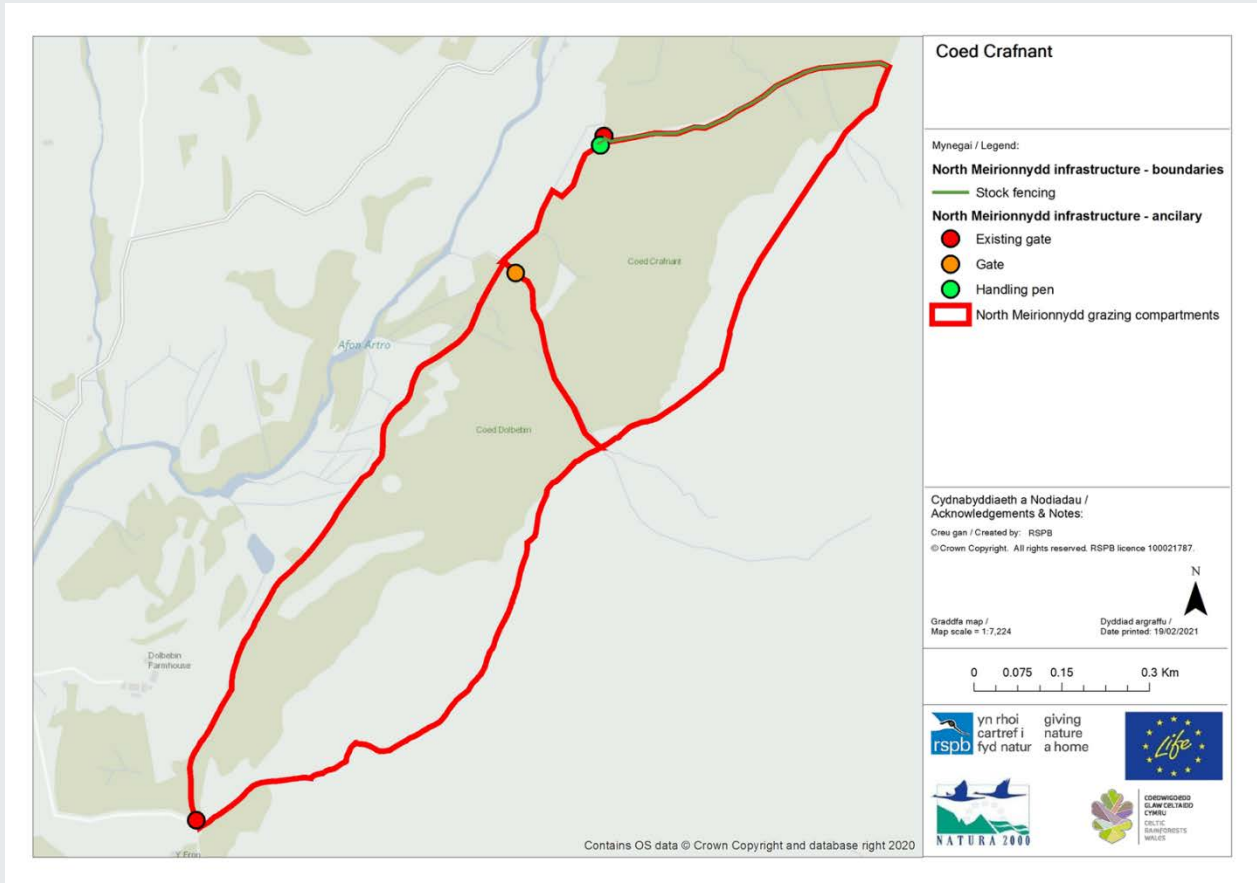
Coed Crafnant

Coed Crafnant

Afon Artro

Coed Dolbebin

Dolbebin Farmhouse

Y Fron

Contains OS data © Crown Copyright and database right 2020

Mynegai / Legend:

North Meirionnydd infrastructure - boundaries

Stock fencing

North Meirionnydd infrastructure - ancilary

Existing gate

Gate

Handling pen

North Meirionnydd grazing compartments

Cydnabyddiaeth a Nodiadau / Acknowledgements & Notes:

Creu gan / Created by: RSPB

© Crown Copyright. All rights reserved. RSPB licence 100021787.

N

Graddfa map / Map scale = 1:7,224

Dyddiad argraffu / Date printed: 19/02/2021

0 0.075 0.15 0.3 Km

rspb yn rhoi cartref i fyd natur giving nature a home

Life

NATURA 2000

COEDWIGOEDD GLAW CELTAIDD CYMRU CELTIC RAINFORESTS WALES